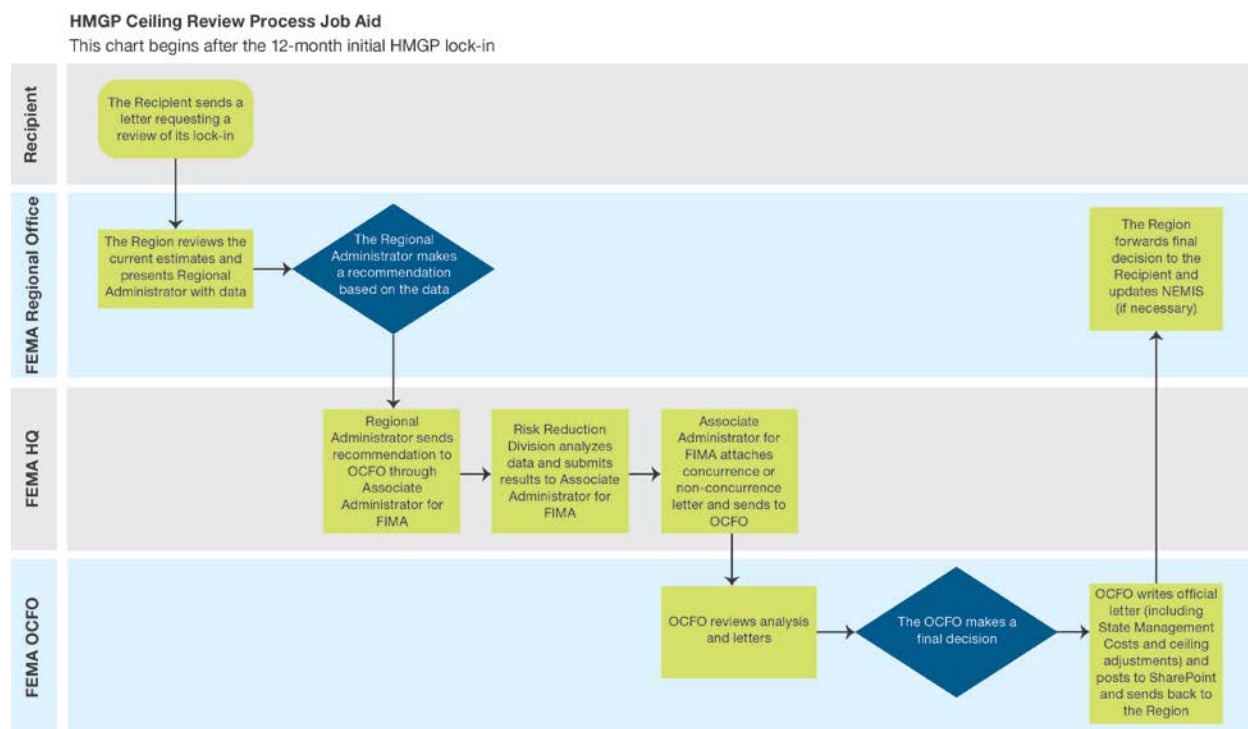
HMGP Ceiling Review Process Job Aid

This chart begins after the 12-month initial HMGP lock-in

Recipient

The Recipient sends a letter requesting a review of its lock-in

FEMA Regional Office

The Region reviews the current estimates and presents Regional Administrator with data

The Regional Administrator makes a recommendation based on the data

The Region forwards final decision to the Recipient and updates NEMIS (if necessary)

FEMA HQ

Regional Administrator sends recommendation to OCFO through Associate Administrator for FIMA

Risk Reduction Division analyzes data and submits results to Associate Administrator for FIMA

Associate Administrator for FIMA attaches concurrence or non-concurrence letter and sends to OCFO

FEMA OCFO

OCFO reviews analysis and letters

The OCFO makes a final decision

OCFO writes official letter (including State Management Costs and ceiling adjustments) and posts to SharePoint and sends back to the Region